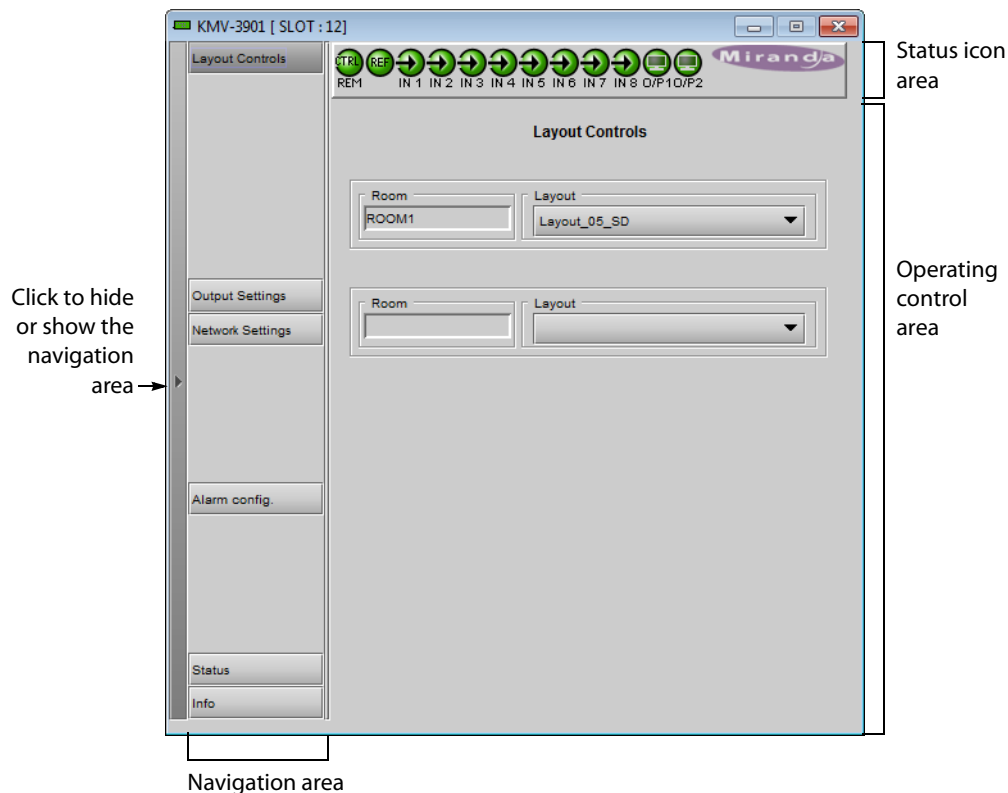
KMV-3901 [ SLOT : 12]

Layout Controls

CTRL REM
REF
IN 1 IN 2 IN 3 IN 4 IN 5 IN 6 IN 7 IN 8 O/P1 O/P2

Miranda

Status icon area

Layout Controls

Room
ROOM1

Layout
Layout_05_SD

Room

Layout

Operating control area

Click to hide or show the navigation area

Output Settings
Network Settings

Alarm config.

Status
Info

Navigation area